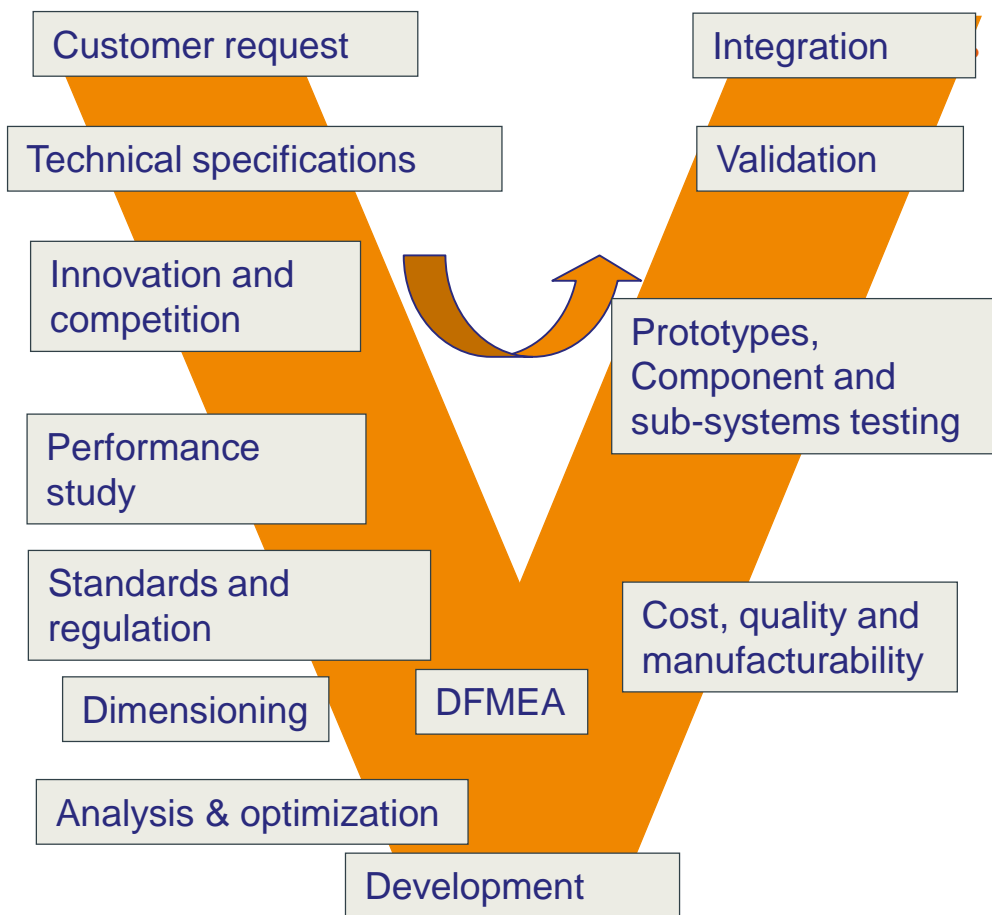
Customer request

Technical specifications

Innovation and competition

Performance study

Standards and regulation

Dimensioning

Analysis & optimization

Development

DFMEA

Cost, quality and manufacturability

Prototypes, Component and sub-systems testing

Validation

Integration